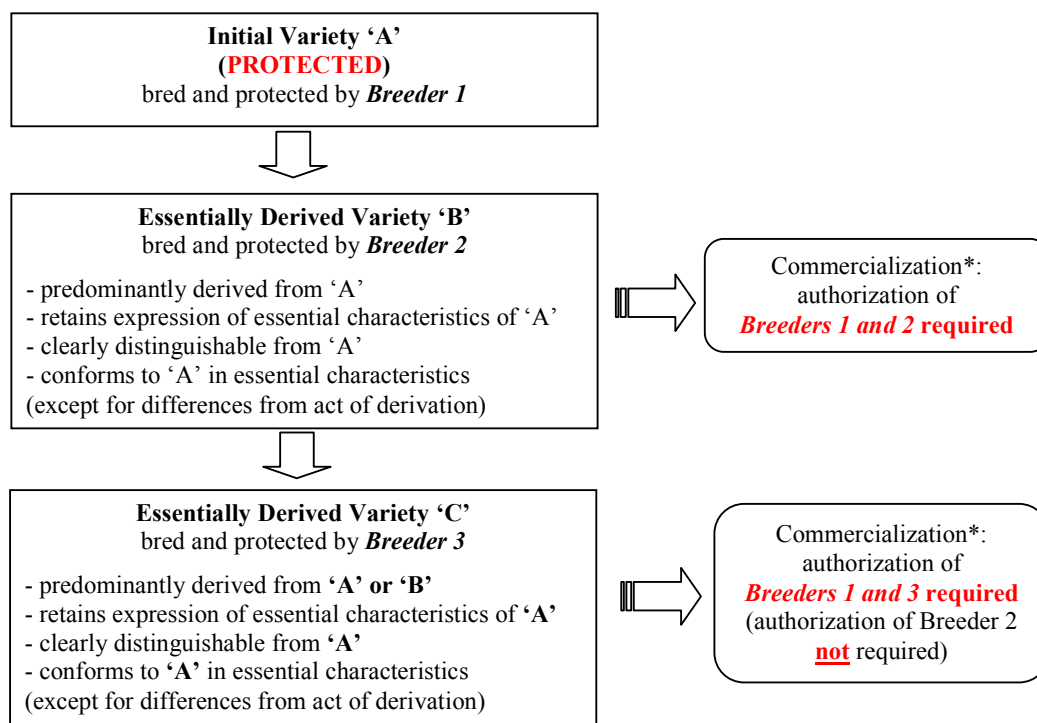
Initial Variety ‘A’
(PROTECTED)
bred and protected by Breeder 1

Essentially Derived Variety ‘B’
bred and protected by Breeder 2

- predominantly derived from ‘A’
- retains expression of essential characteristics of ‘A’
- clearly distinguishable from ‘A’
- conforms to ‘A’ in essential characteristics
(except for differences from act of derivation)

Commercialization*:
authorization of
Breeders 1 and 2 required

Essentially Derived Variety ‘C’
bred and protected by Breeder 3

- predominantly derived from ‘A’ or ‘B’
- retains expression of essential characteristics of ‘A’
- clearly distinguishable from ‘A’
- conforms to ‘A’ in essential characteristics
(except for differences from act of derivation)

Commercialization*:
authorization of
Breeders 1 and 3 required
(authorization of Breeder 2
not required)